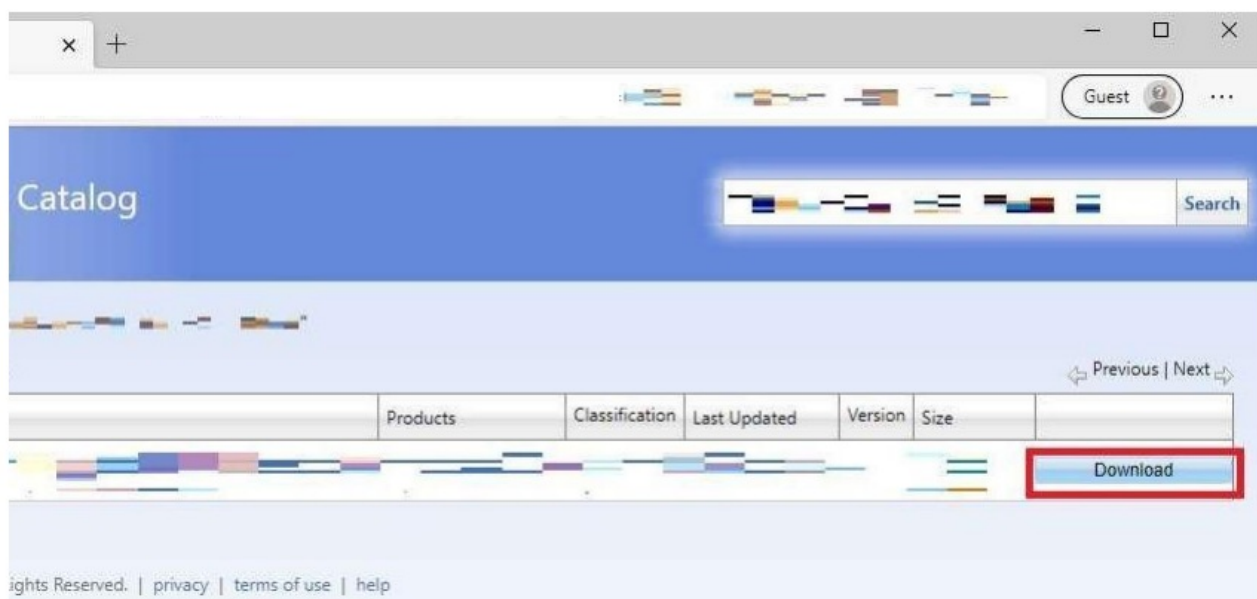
×  +

Guest ...

Catalog

Search

Previous | Next

| | Products | Classification | Last Updated | Version | Size | |
|---|---|---|---|---|---|---|
| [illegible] | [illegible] | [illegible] | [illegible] | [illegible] | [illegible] | Download |

ights Reserved. | privacy | terms of use | help